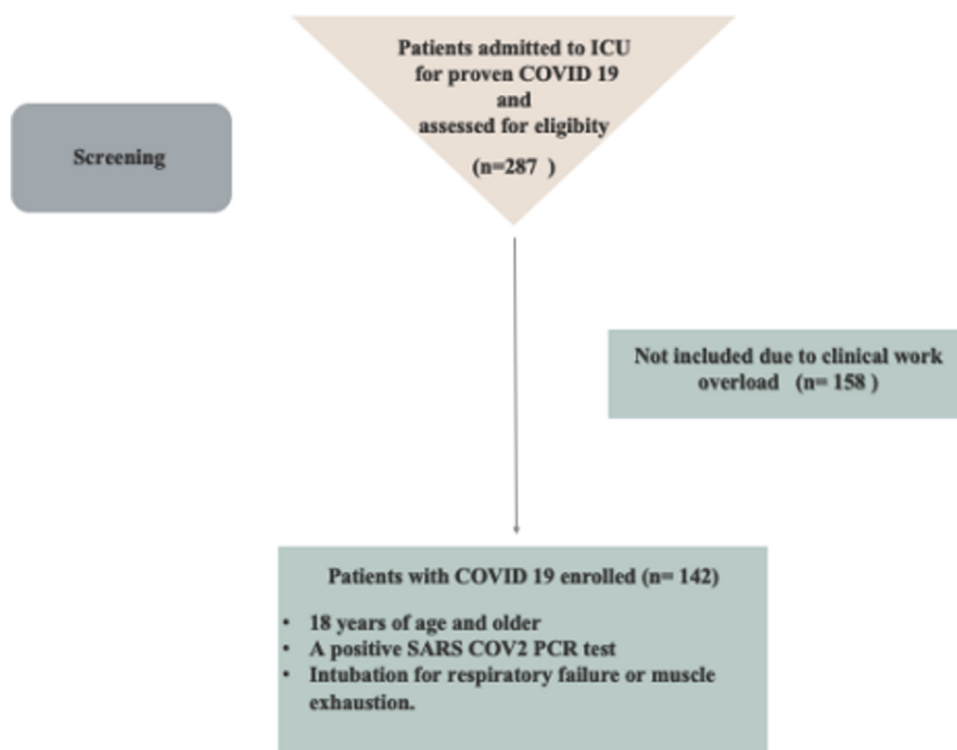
Screening

Patients admitted to ICU for proven COVID 19 and assessed for eligibility

(n=287 )

Not included due to clinical work overload (n= 158 )

Patients with COVID 19 enrolled (n= 142)

• 18 years of age and older
• A positive SARS COV2 PCR test
• Intubation for respiratory failure or muscle exhaustion.